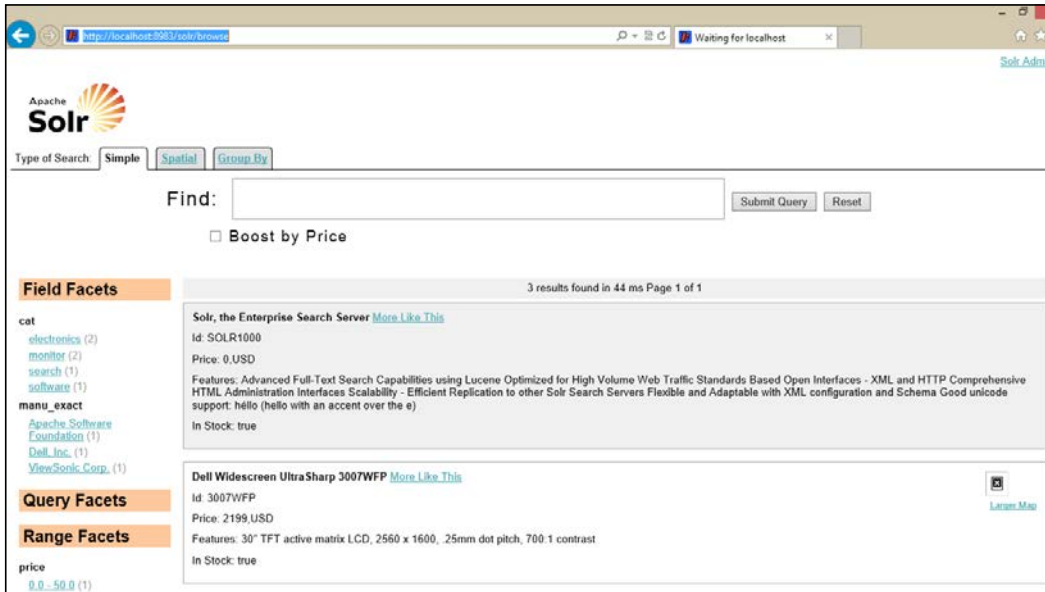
http://localhost:8983/solr/browse

Waiting for localhost

Solr Adm

Apache Solr

Type of Search: Simple Spatial Group By

Find:

Submit Query Reset

☐ Boost by Price

Field Facets

cat
electronics (2)
monitor (2)
search (1)
software (1)
manu_exact
Apache Software Foundation (1)
Dell, Inc. (1)
ViewSonic Corp. (1)

Query Facets

Range Facets

price
0.0 - 50.0 (1)

3 results found in 44 ms Page 1 of 1

Solr, the Enterprise Search Server More Like This
Id: SOLR1000
Price: 0,USD
Features: Advanced Full-Text Search Capabilities using Lucene Optimized for High Volume Web Traffic Standards Based Open Interfaces - XML and HTTP Comprehensive HTML Administration Interfaces Scalability - Efficient Replication to other Solr Search Servers Flexible and Adaptable with XML configuration and Schema Good unicode support: héllo (hello with an accent over the e)
In Stock: true

Dell Widescreen UltraSharp 3007WFP More Like This
Id: 3007WFP
Price: 2199,USD
Features: 30" TFT active matrix LCD, 2560 x 1600, .25mm dot pitch, 700:1 contrast
In Stock: true

Larger Map